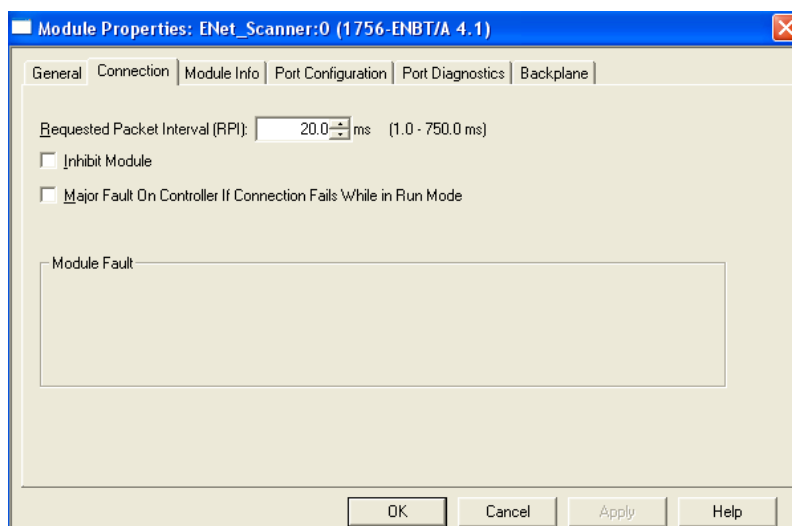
Module Properties: ENet_Scanner:0 (1756-ENBT/A 4.1)

General | Connection | Module Info | Port Configuration | Port Diagnostics | Backplane

Requested Packet Interval (RPI): 20.0 ms (1.0 - 750.0 ms)

Inhibit Module

Major Fault On Controller If Connection Fails While in Run Mode

Module Fault

OK | Cancel | Apply | Help